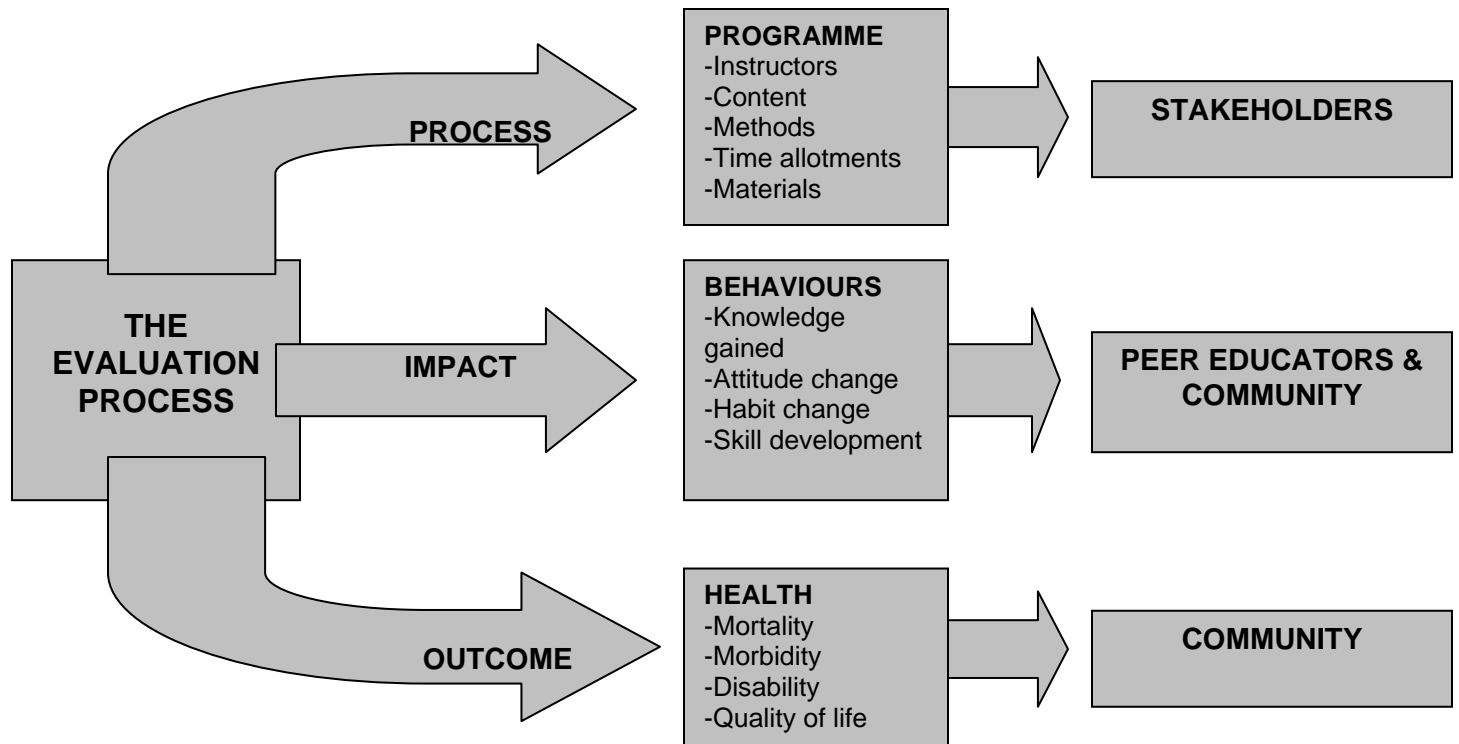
THE EVALUATION PROCESS

PROCESS

PROGRAMME
-Instructors
-Content
-Methods
-Time allotments
-Materials

STAKEHOLDERS

IMPACT

BEHAVIOURS
-Knowledge gained
-Attitude change
-Habit change
-Skill development

PEER EDUCATORS & COMMUNITY

OUTCOME

HEALTH
-Mortality
-Morbidity
-Disability
-Quality of life

COMMUNITY